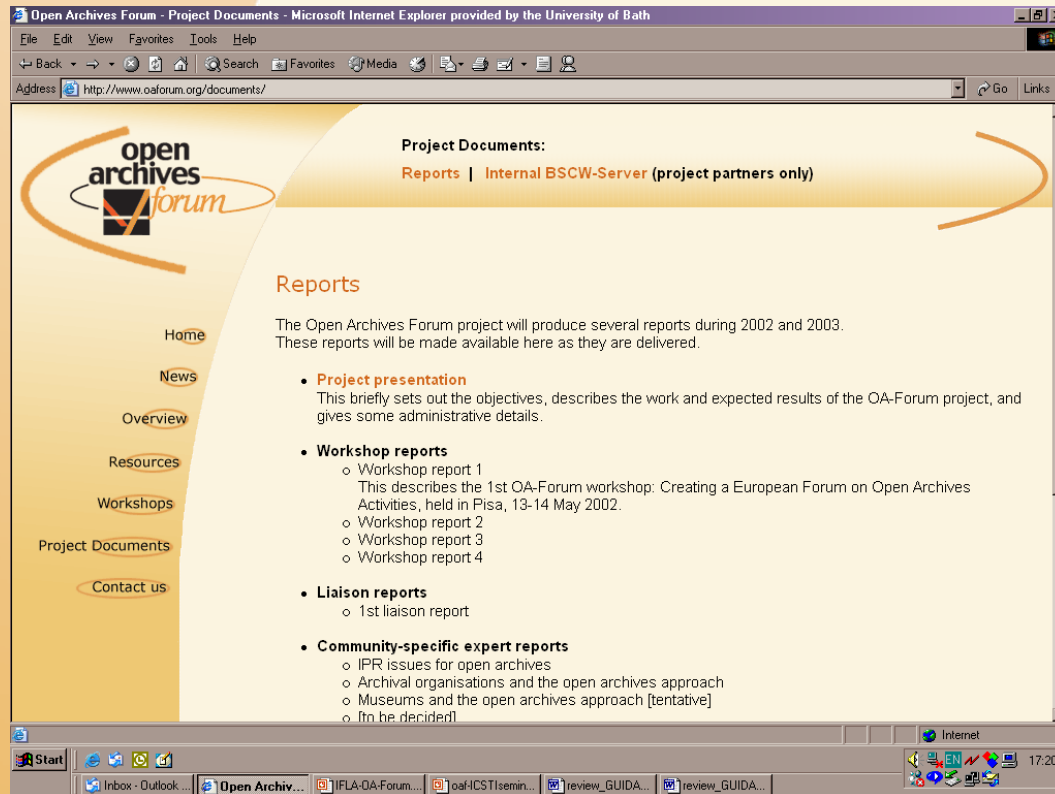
Open Archives Forum - Project Documents - Microsoft Internet Explorer provided by the University of Bath

File Edit View Favorites Tools Help

Back Search Favorites Media

Address http://www.oaforum.org/documents/

Go Links

open archives forum

Project Documents:

Reports | Internal BSCW-Server (project partners only)

Home

News

Overview

Resources

Workshops

Project Documents

Contact us

Reports

The Open Archives Forum project will produce several reports during 2002 and 2003. These reports will be made available here as they are delivered.

- Project presentation
This briefly sets out the objectives, describes the work and expected results of the OA-Forum project, and gives some administrative details.

- Workshop reports
  - Workshop report 1
  This describes the 1st OA-Forum workshop: Creating a European Forum on Open Archives Activities, held in Pisa, 13-14 May 2002.
  - Workshop report 2
  - Workshop report 3
  - Workshop report 4

- Liaison reports
  - 1st liaison report

- Community-specific expert reports
  - IPR issues for open archives
  - Archival organisations and the open archives approach
  - Museums and the open archives approach [tentative]
  - [to be decided]

Internet

Start

Inbox - Outlook ... | Open Archiv... | IFLA-OA-Forum.... | oaf-ICSTIsemin... | review_GUIDA... | review_GUIDA...

EN

17:20